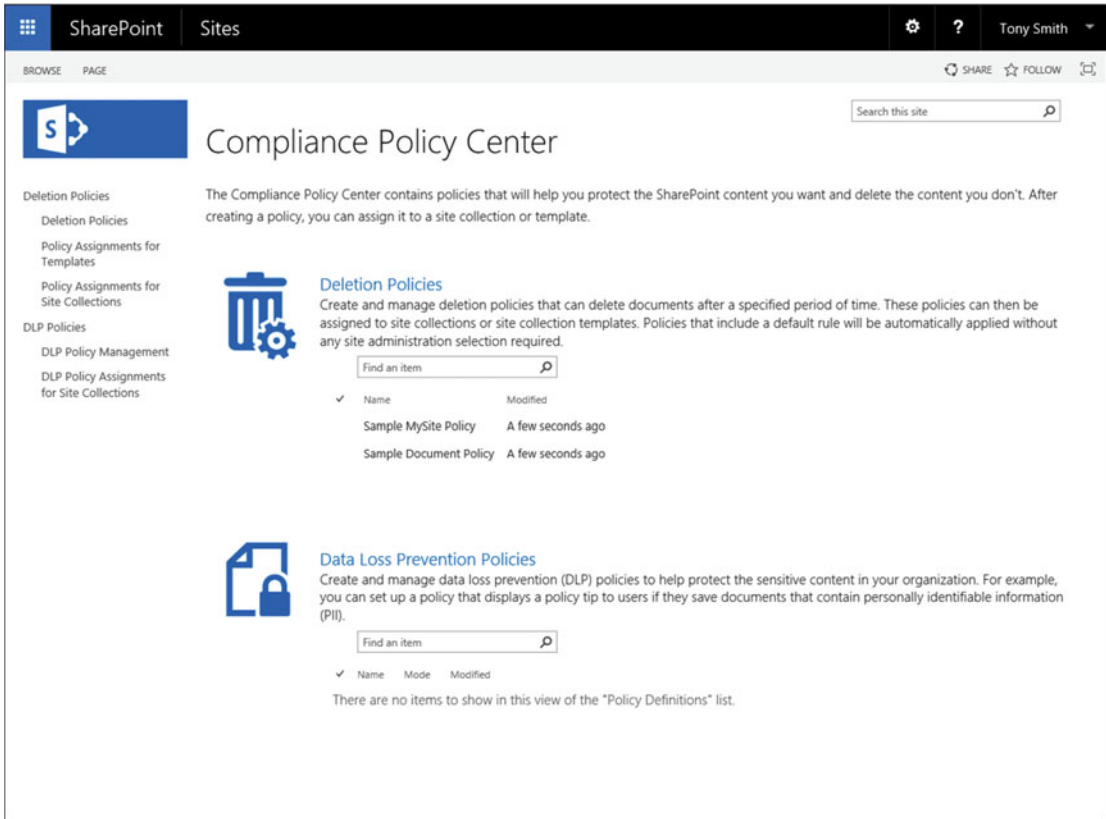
SharePoint Sites ? Tony Smith

BROWSE PAGE

SHARE FOLLOW

Search this site

Compliance Policy Center

Deletion Policies
Deletion Policies
Policy Assignments for Templates
Policy Assignments for Site Collections
DLP Policies
DLP Policy Management
DLP Policy Assignments for Site Collections

The Compliance Policy Center contains policies that will help you protect the SharePoint content you want and delete the content you don't. After creating a policy, you can assign it to a site collection or template.

Deletion Policies
Create and manage deletion policies that can delete documents after a specified period of time. These policies can then be assigned to site collections or site collection templates. Policies that include a default rule will be automatically applied without any site administration selection required.

Find an item

| ✓ | Name | Modified |
|---|---|---|
| | Sample MySite Policy | A few seconds ago |
| | Sample Document Policy | A few seconds ago |

Data Loss Prevention Policies
Create and manage data loss prevention (DLP) policies to help protect the sensitive content in your organization. For example, you can set up a policy that displays a policy tip to users if they save documents that contain personally identifiable information (PII).

Find an item

✓ Name Mode Modified

There are no items to show in this view of the "Policy Definitions" list.